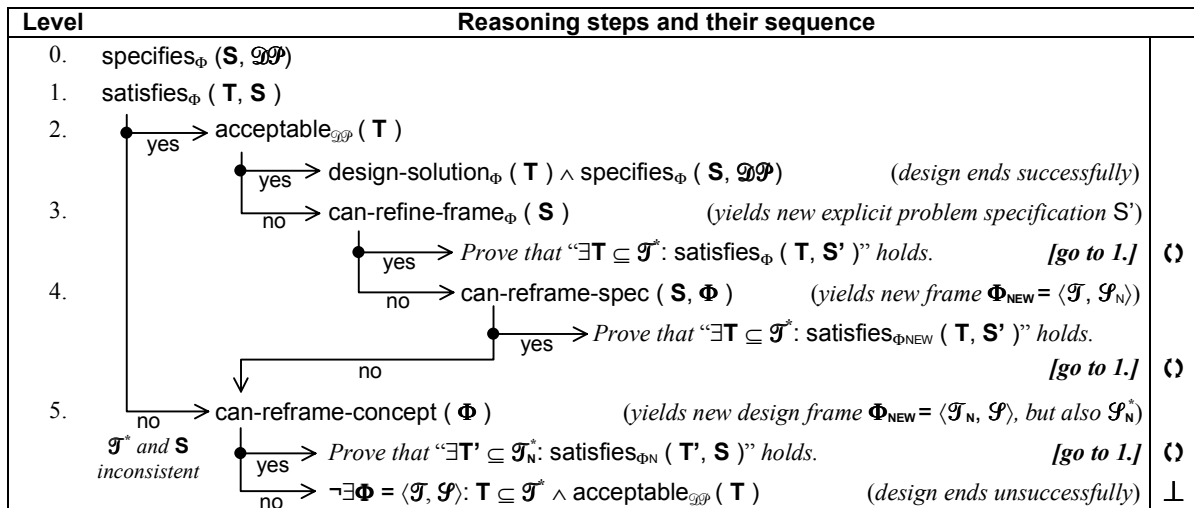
| Level | Reasoning steps and their sequence | |
|---|---|---|
| 0. | specifies$_\Phi$ (**S**, $\mathfrak{DP}$) | |
| 1. | satisfies$_\Phi$ ( **T**, **S** ) | |
| 2. | yes → acceptable$_{\mathfrak{DP}}$ ( **T** ) | |
| | yes → design-solution$_\Phi$ ( **T** ) $\wedge$ specifies$_\Phi$ ( **S**, $\mathfrak{DP}$) (*design ends successfully*) | |
| 3. | no → can-refine-frame$_\Phi$ ( **S** ) (*yields new explicit problem specification* S') | |
| | yes → *Prove that* "$\exists$**T** $\subseteq \mathcal{T}^*$: satisfies$_\Phi$ ( **T**, **S'** )" *holds.* ***[go to 1.]*** | ⟨⟩ |
| 4. | no → can-reframe-spec ( **S**, $\Phi$ ) (*yields new frame* $\Phi_{NEW} = \langle \mathcal{T}, \mathcal{S}_N \rangle$) | |
| | yes → *Prove that* "$\exists$**T** $\subseteq \mathcal{T}^*$: satisfies$_{\Phi NEW}$ ( **T**, **S'** )" *holds.* | |
| | no ***[go to 1.]*** | ⟨⟩ |
| 5. | no → can-reframe-concept ( $\Phi$ ) (*yields new design frame* $\Phi_{NEW} = \langle \mathcal{T}_N, \mathcal{S} \rangle$*, but also* $\mathcal{S}_N^*$) | |
| | $\mathcal{T}^*$ *and* **S** *inconsistent* yes → *Prove that* "$\exists$**T'** $\subseteq \mathcal{T}_N^*$: satisfies$_{\Phi N}$ ( **T'**, **S** )" *holds.* ***[go to 1.]*** | ⟨⟩ |
| | no → $\neg\exists\Phi = \langle \mathcal{T}, \mathcal{S} \rangle$: **T** $\subseteq \mathcal{T}^* \wedge$ acceptable$_{\mathfrak{DP}}$ ( **T** ) (*design ends unsuccessfully*) | $\perp$ |